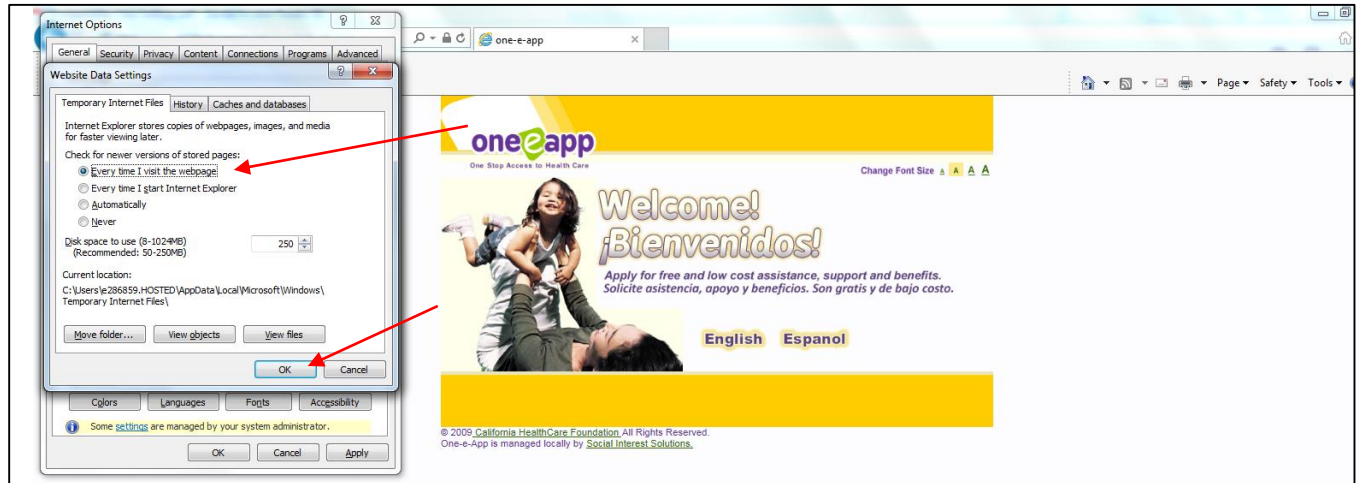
Internet Options

General | Security | Privacy | Content | Connections | Programs | Advanced

Website Data Settings

Temporary Internet Files | History | Caches and databases

Internet Explorer stores copies of webpages, images, and media for faster viewing later.

Check for newer versions of stored pages:

Every time I visit the webpage

Every time I start Internet Explorer

Automatically

Never

Disk space to use (8-1024MB)
(Recommended: 50-250MB)

250

Current location:

C:\Users\e286859.HOSTED\AppData\Local\Microsoft\Windows\Temporary Internet Files\

Move folder... | View objects | View files

OK | Cancel

Colors | Languages | Fonts | Accessibility

Some settings are managed by your system administrator.

OK | Cancel | Apply

one-e-app

Page ▾ Safety ▾ Tools ▾

oneeapp

One Stop Access to Health Care

Change Font Size A A A A

Welcome!
¡Bienvenidos!

Apply for free and low cost assistance, support and benefits.
Solicite asistencia, apoyo y beneficios. Son gratis y de bajo costo.

English | Espanol

© 2009 California HealthCare Foundation All Rights Reserved.
One-e-App is managed locally by Social Interest Solutions.